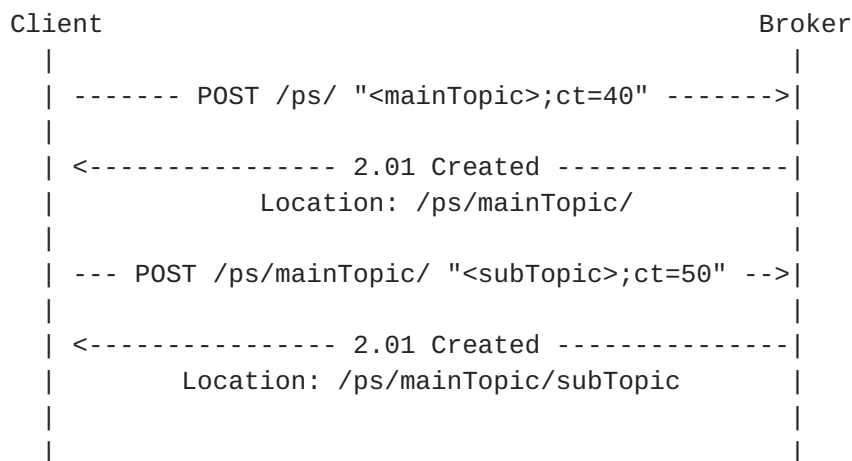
Client                                                Broker
   |                                                     |
   | ------- POST /ps/ "<mainTopic>;ct=40" ------->|
   |                                                     |
   | <---------------- 2.01 Created ---------------|
   |              Location: /ps/mainTopic/               |
   |                                                     |
   | --- POST /ps/mainTopic/ "<subTopic>;ct=50" -->|
   |                                                     |
   | <---------------- 2.01 Created ---------------|
   |         Location: /ps/mainTopic/subTopic            |
   |                                                     |
   |                                                     |